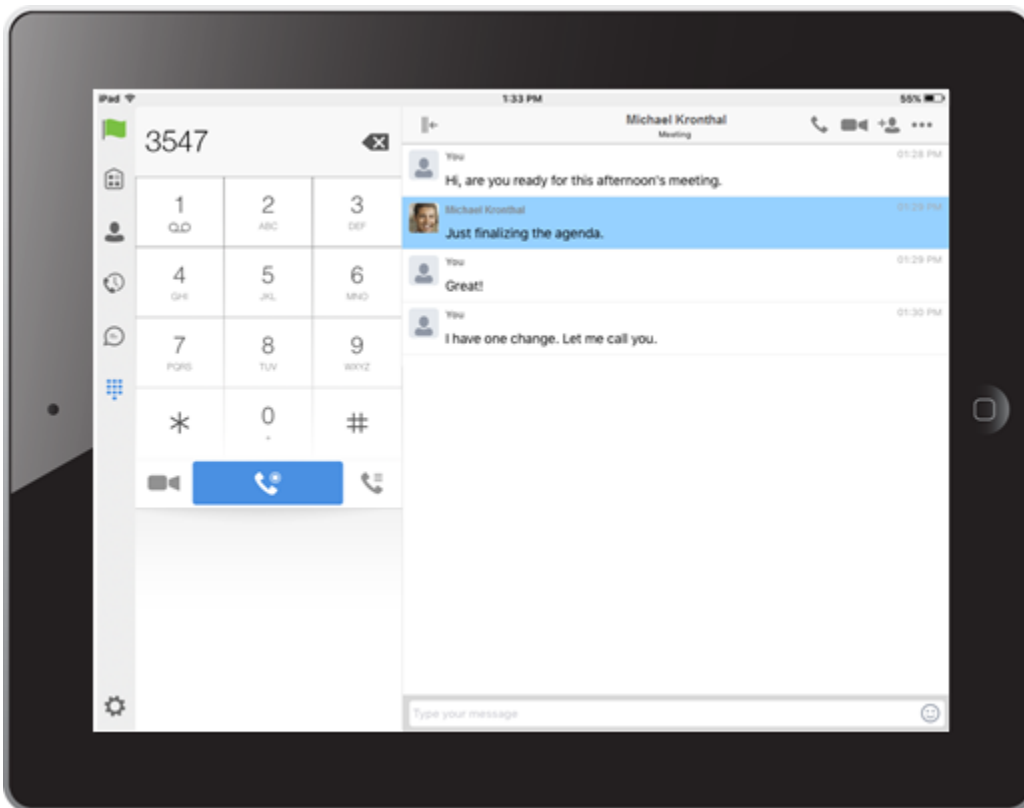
iPad

1:33 PM

55%

3547

1
2
ABC
3
DEF
4
GHI
5
JKL
6
MNO
7
PQRS
8
TUV
9
WXYZ
*
0
+
#

Michael Kronthal
Meeting

You
01:28 PM
Hi, are you ready for this afternoon's meeting.

Michael Kronthal
01:29 PM
Just finalizing the agenda.

You
01:29 PM
Great!

You
01:30 PM
I have one change. Let me call you.

Type your message